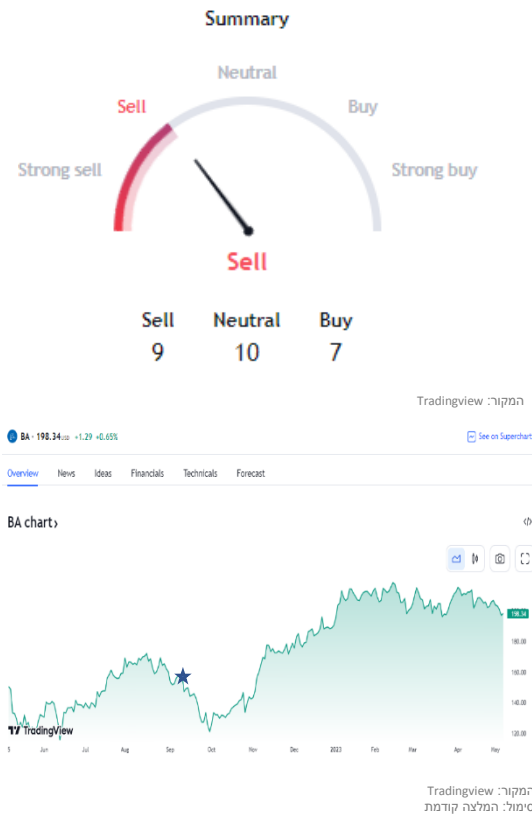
Summary

Neutral
Sell
Buy
Strong sell
Strong buy

Sell

| Sell | Neutral | Buy |
|---|---|---|
| 9 | 10 | 7 |

המקור: Tradingview

BA · 198.34 USD +1.29 +0.65%
See on Supercharts

Overview News Ideas Financials Technicals Forecast

BA chart ›

198.34
180.00
160.00
140.00
120.00

TradingView

5 Jun Jul Aug Sep Oct Nov Dec 2023 Feb Mar Apr May

המקור: Tradingview
סימול: המלצה קודמת